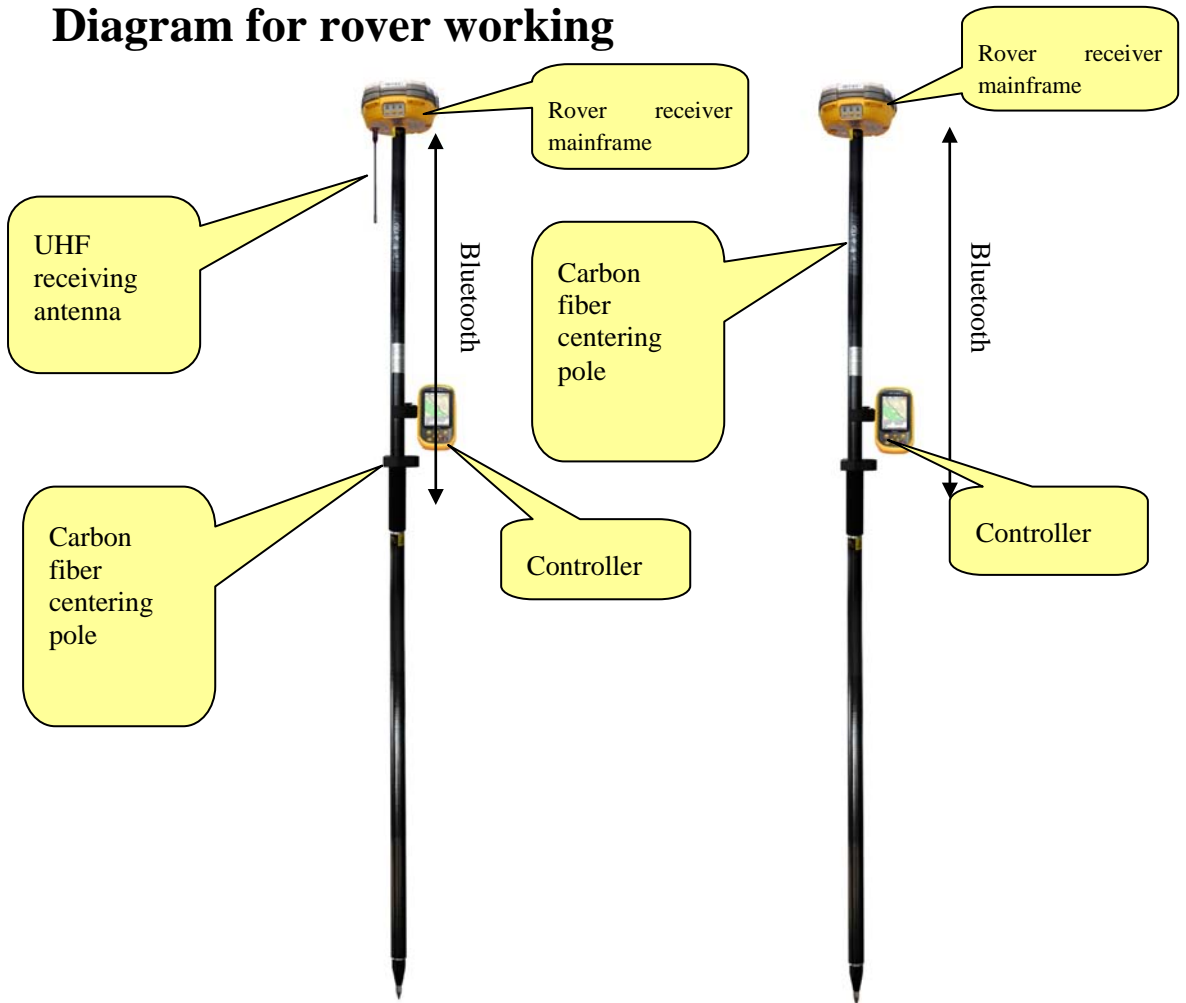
Diagram for rover working

Rover receiver mainframe

UHF receiving antenna

Bluetooth

Controller

Carbon fiber centering pole

Rover receiver mainframe

Carbon fiber centering pole

Bluetooth

Controller